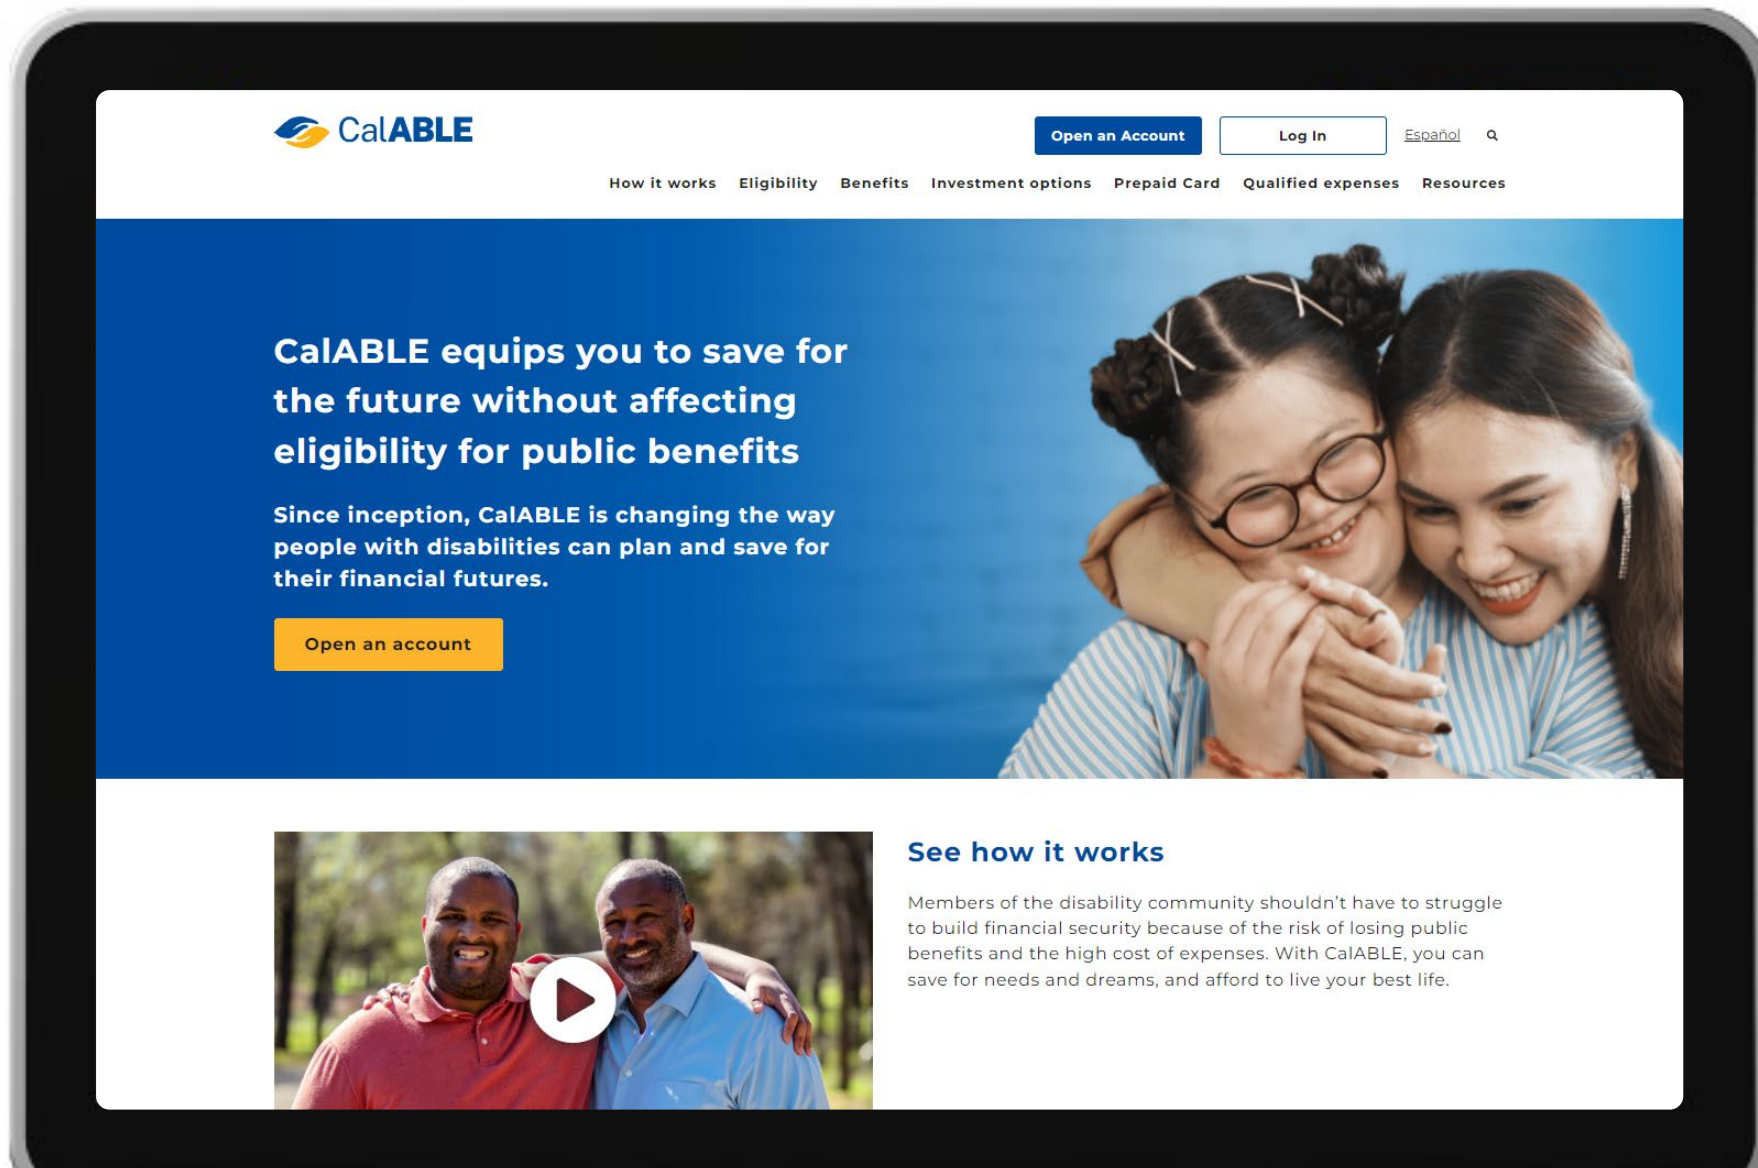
CalABLE

Open an Account

Log In

Español

How it works Eligibility Benefits Investment options Prepaid Card Qualified expenses Resources

CalABLE equips you to save for the future without affecting eligibility for public benefits

Since inception, CalABLE is changing the way people with disabilities can plan and save for their financial futures.

Open an account

See how it works

Members of the disability community shouldn't have to struggle to build financial security because of the risk of losing public benefits and the high cost of expenses. With CalABLE, you can save for needs and dreams, and afford to live your best life.